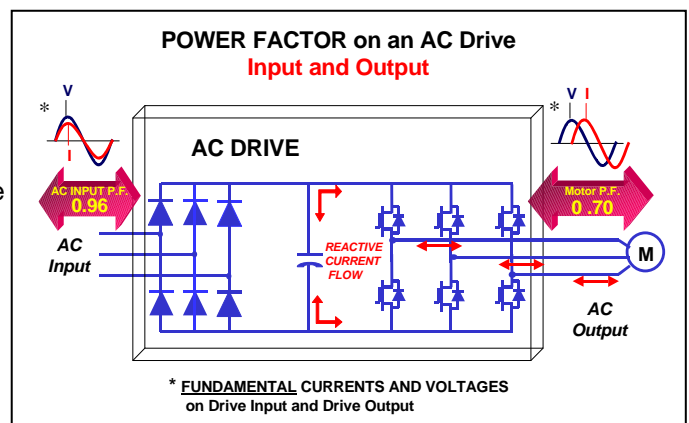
POWER FACTOR on an AC Drive
Input and Output

*
V
I

AC DRIVE

AC INPUT P.F.
0.96

AC
Input

REACTIVE
CURRENT
FLOW

*
V I

Motor P.F.
0 .70

M

AC
Output

* FUNDAMENTAL CURRENTS AND VOLTAGES
on Drive Input and Drive Output